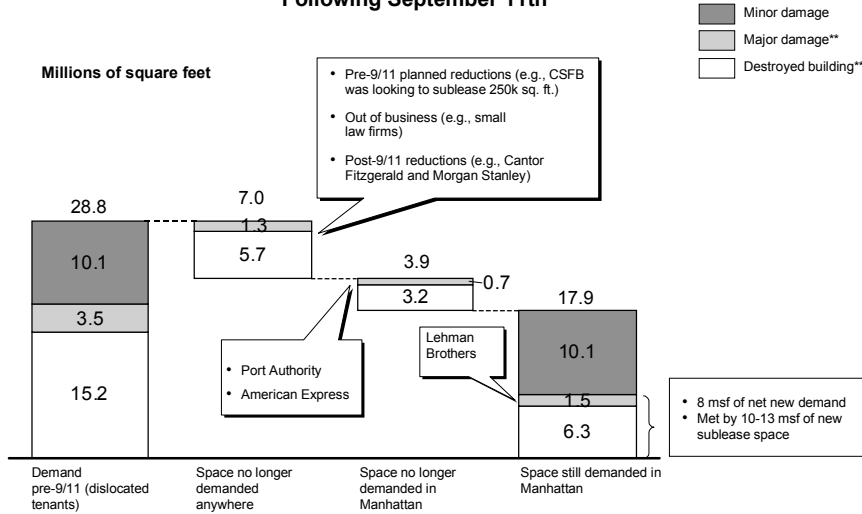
Following September 11th

Minor damage

Major damage**

Destroyed building**

Millions of square feet

• Pre-9/11 planned reductions (e.g., CSFB was looking to sublease 250k sq. ft.)
• Out of business (e.g., small law firms)
• Post-9/11 reductions (e.g., Cantor Fitzgerald and Morgan Stanley)

28.8

10.1

3.5

15.2

7.0

1.3

5.7

3.9

0.7

3.2

• Port Authority
• American Express

17.9

Lehman Brothers

10.1

1.5

6.3

• 8 msf of net new demand
• Met by 10-13 msf of new sublease space

Demand pre-9/11 (dislocated tenants)

Space no longer demanded anywhere

Space no longer demanded in Manhattan

Space still demanded in Manhattan